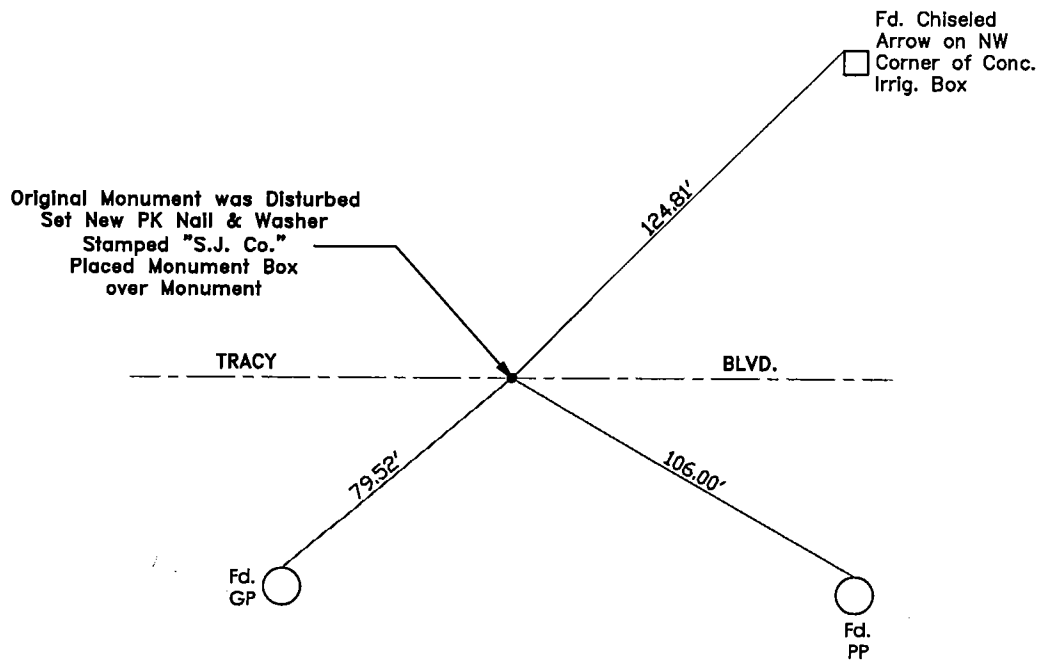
Fd. Chiseled Arrow on NW Corner of Conc. Irrig. Box

Original Monument was Disturbed
Set New PK Nail & Washer
Stamped "S.J. Co."
Placed Monument Box over Monument

124.81'

TRACY

BLVD.

79.52'

106.00'

Fd. GP

Fd. PP